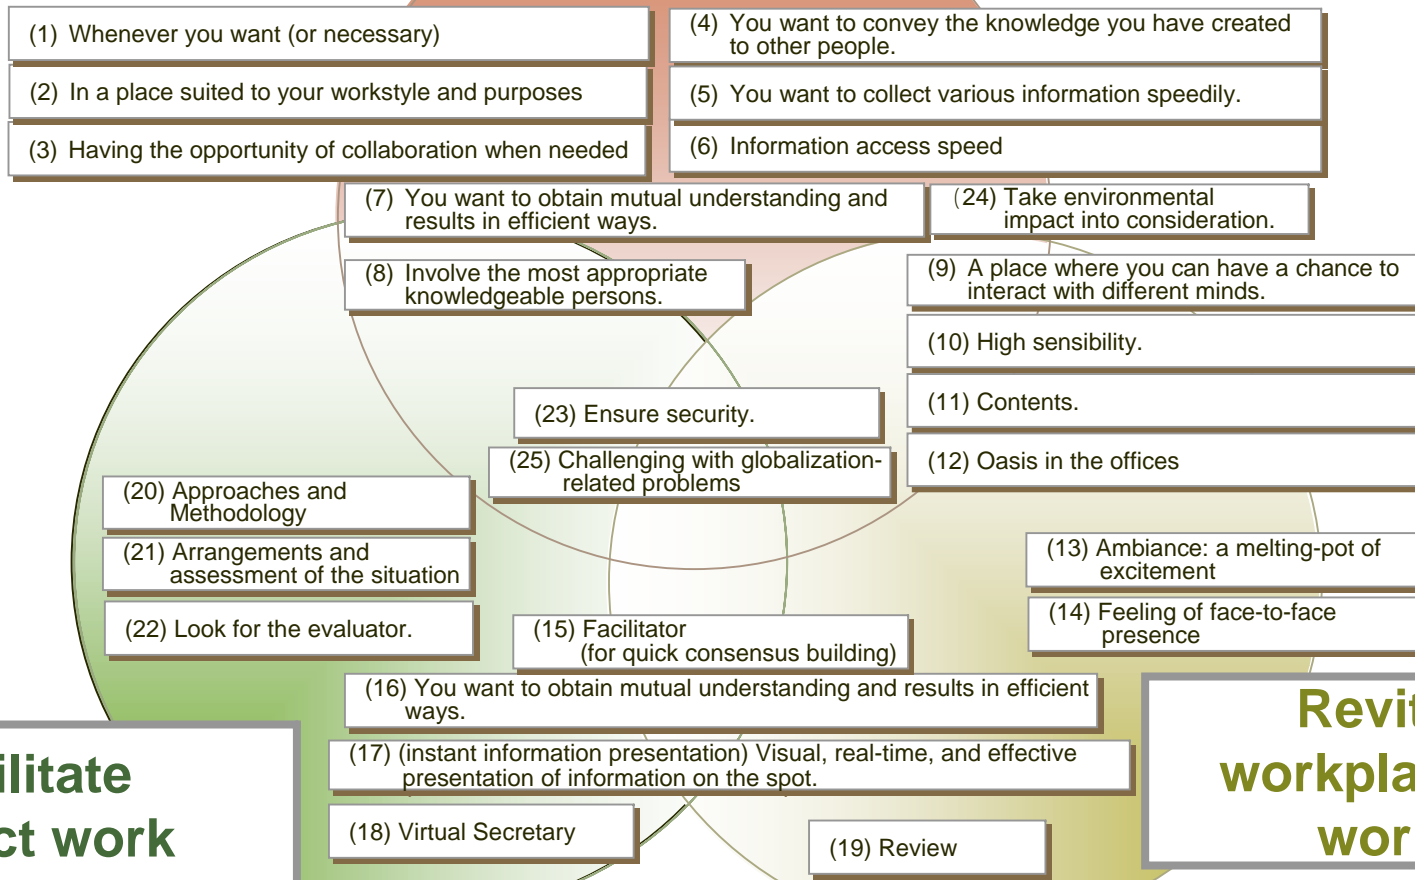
(1) Whenever you want (or necessary)

(2) In a place suited to your workstyle and purposes

(3) Having the opportunity of collaboration when needed

(4) You want to convey the knowledge you have created to other people.

(5) You want to collect various information speedily.

(6) Information access speed

(7) You want to obtain mutual understanding and results in efficient ways.

(24) Take environmental impact into consideration.

(8) Involve the most appropriate knowledgeable persons.

(9) A place where you can have a chance to interact with different minds.

(10) High sensibility.

(11) Contents.

(23) Ensure security.

(25) Challenging with globalization-related problems

(12) Oasis in the offices

(20) Approaches and Methodology

(21) Arrangements and assessment of the situation

(13) Ambiance: a melting-pot of excitement

(14) Feeling of face-to-face presence

(22) Look for the evaluator.

(15) Facilitator (for quick consensus building)

(16) You want to obtain mutual understanding and results in efficient ways.

Revit workpla wor

ilitate ct work

(17) (instant information presentation) Visual, real-time, and effective presentation of information on the spot.

(18) Virtual Secretary

(19) Review